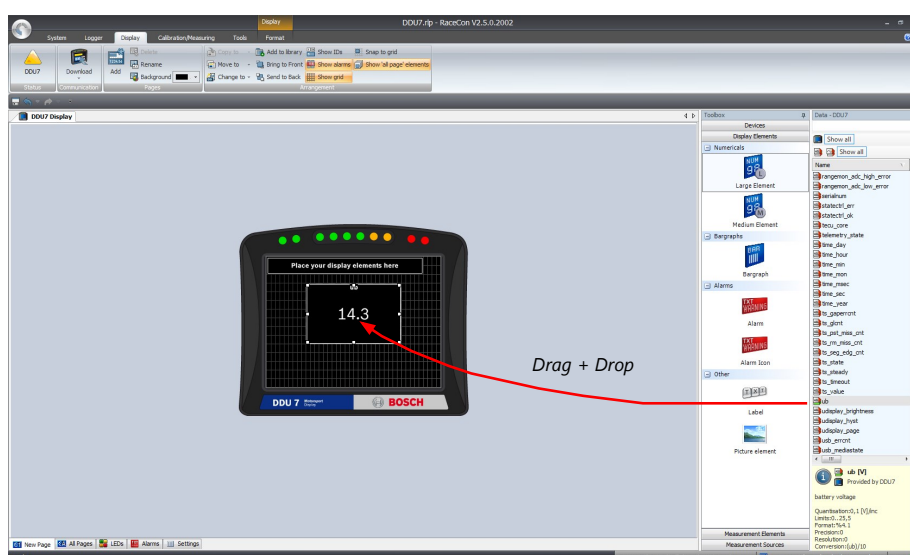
Display
DDU7.rlp - RaceCon V2.5.0.2002

System Logger Display Calibration/Measuring Tools Format

DDU7
Status
Download
Communication
Add
Delete
Rename
Background
Pages
Copy to
Move to
Change to
Add to library
Bring to Front
Send to Back
Show IDs
Show alarms
Show grid
Snap to grid
Show 'all page' elements
Arrangement

DDU7 Display

Place your display elements here
14.3
DDU 7
BOSCH

Drag + Drop

Toolbox
Devices
Display Elements
Numericals
NUM 98 L
Large Element
NUM 98 M
Medium Element
Bargraphs
Bargraph
Alarms
TXT WARNING
Alarm
TXT WARNING
Alarm Icon
Other
Label
Picture element
Measurement Elements
Measurement Sources

Data - DDU7
Show all
Show all
Name
rangemon_adc_high_error
rangemon_adc_low_error
serialnum
statectrl_err
statectrl_ok
tecu_core
telemetry_state
time_day
time_hour
time_min
time_mon
time_msec
time_sec
time_year
ts_gaperrcnt
ts_glcnt
ts_pst_miss_cnt
ts_rm_miss_cnt
ts_seg_edg_cnt
ts_state
ts_steady
ts_timeout
ts_value
ub
udisplay_brightness
udisplay_hyst
udisplay_page
usb_errcnt
usb_mediastate

ub [V]
Provided by DDU7
battery voltage

Quantization:0,1 [V]/inc
Limits:0...25,5
Format:%4.1
Precision:0
Resolution:0
Conversion:(ub)/10

New Page All Pages LEDs Alarms Settings